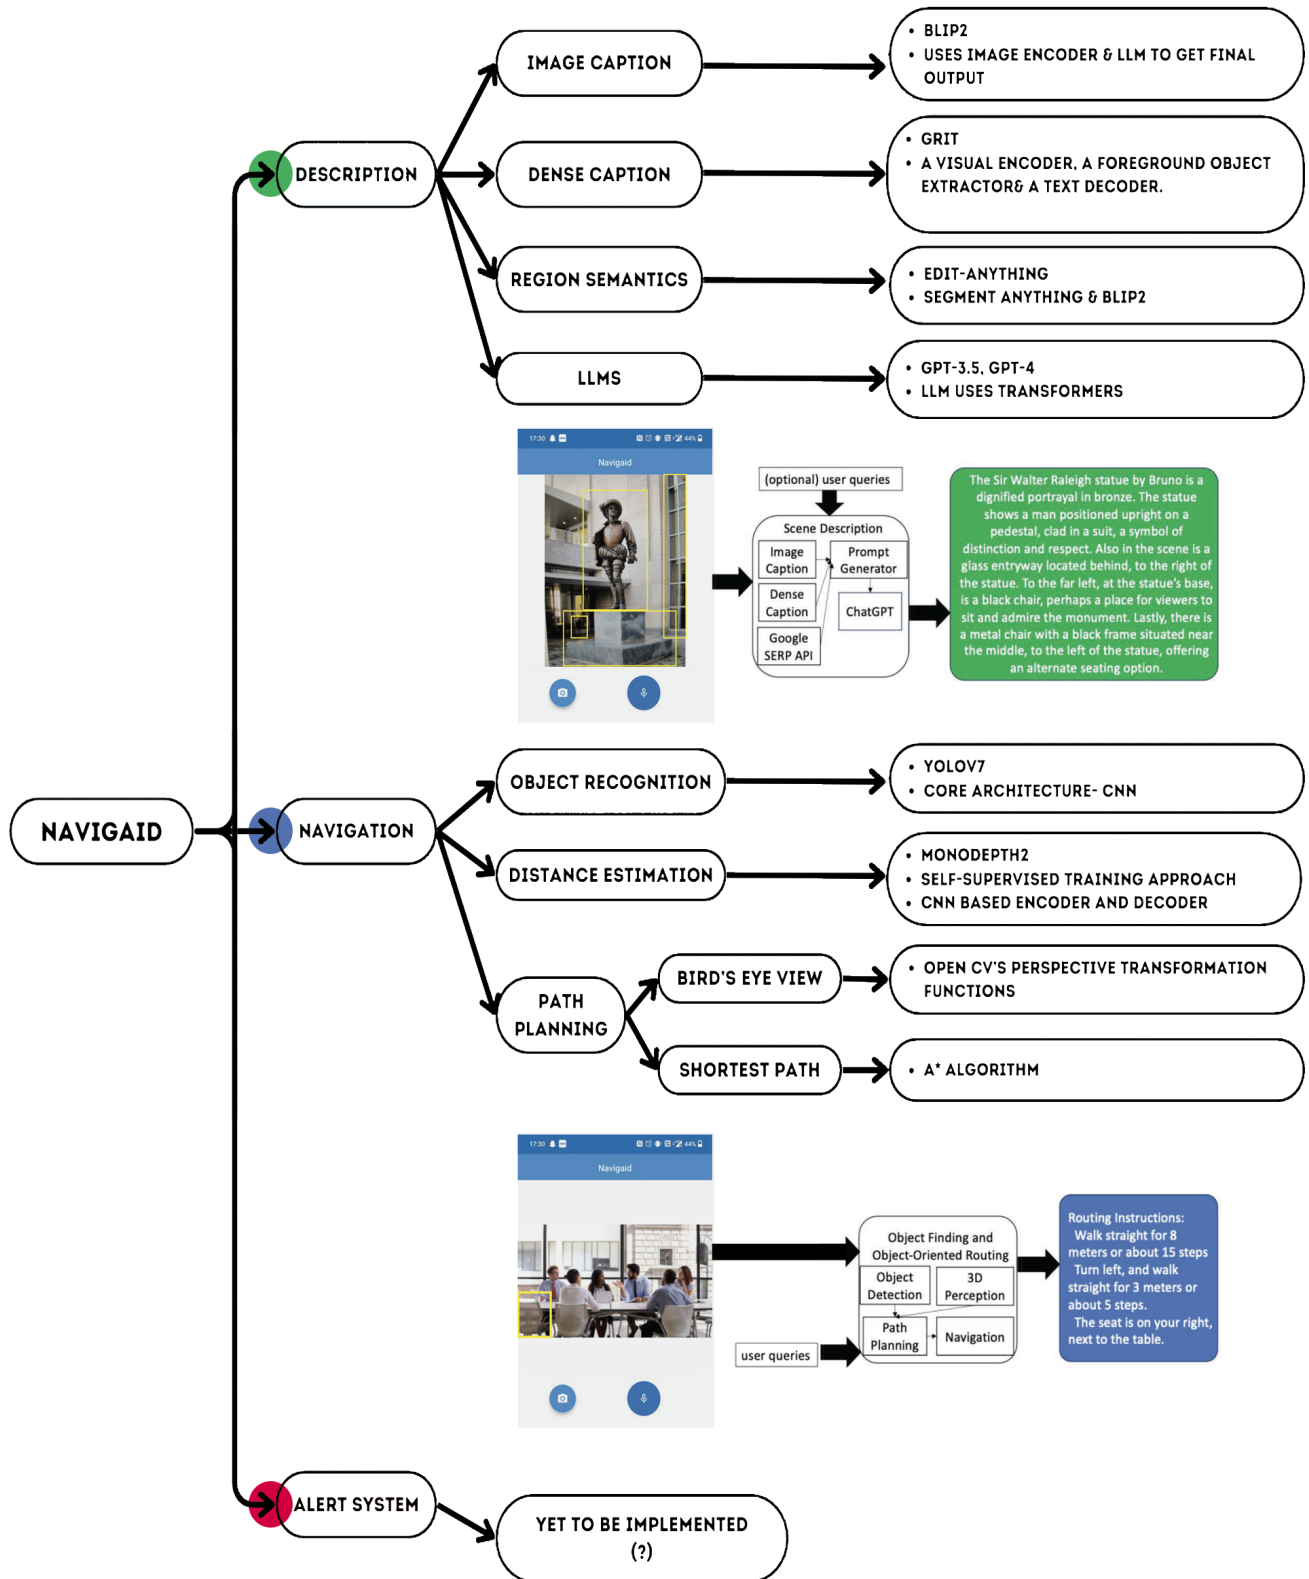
IMAGE CAPTION

• BLIP2
• USES IMAGE ENCODER & LLM TO GET FINAL OUTPUT

DESCRIPTION

DENSE CAPTION

• GRIT
• A VISUAL ENCODER, A FOREGROUND OBJECT EXTRACTOR& A TEXT DECODER.

REGION SEMANTICS

• EDIT-ANYTHING
• SEGMENT ANYTHING & BLIP2

LLMS

• GPT-3.5, GPT-4
• LLM USES TRANSFORMERS

17:30 44%
Navigaid

(optional) user queries

Scene Description

Image Caption

Prompt Generator

Dense Caption

ChatGPT

Google SERP API

The Sir Walter Raleigh statue by Bruno is a dignified portrayal in bronze. The statue shows a man positioned upright on a pedestal, clad in a suit, a symbol of distinction and respect. Also in the scene is a glass entryway located behind, to the right of the statue. To the far left, at the statue's base, is a black chair, perhaps a place for viewers to sit and admire the monument. Lastly, there is a metal chair with a black frame situated near the middle, to the left of the statue, offering an alternate seating option.

NAVIGAID

NAVIGATION

OBJECT RECOGNITION

• YOLOV7
• CORE ARCHITECTURE- CNN

DISTANCE ESTIMATION

• MONODEPTH2
• SELF-SUPERVISED TRAINING APPROACH
• CNN BASED ENCODER AND DECODER

PATH PLANNING

BIRD'S EYE VIEW

• OPEN CV'S PERSPECTIVE TRANSFORMATION FUNCTIONS

SHORTEST PATH

• A* ALGORITHM

17:30 44%
Navigaid

Object Finding and Object-Oriented Routing

Object Detection

3D Perception

Path Planning

Navigation

user queries

Routing Instructions:
Walk straight for 8 meters or about 15 steps
Turn left, and walk straight for 3 meters or about 5 steps.
The seat is on your right, next to the table.

ALERT SYSTEM

YET TO BE IMPLEMENTED (?)